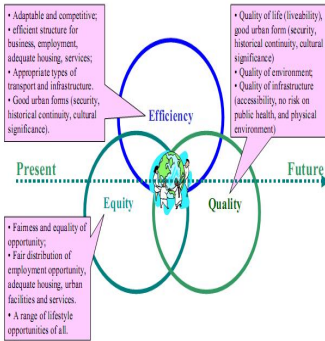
• Adaptable and competitive;
• efficient structure for business, employment, adequate housing, services;
• Appropriate types of transport and infrastructure.
• Good urban forms (security, historical continuity, cultural significance).

• Quality of life (liveability), good urban form (security, historical continuity, cultural significance)
• Quality of environment;
• Quality of infrastructure (accessibility, no risk on public health, and physical environment)

Efficiency

Present

Future

Equity

Quality

• Fairness and equality of opportunity;
• Fair distribution of employment opportunity, adequate housing, urban facilities and services.
• A range of lifestyle opportunities of all.